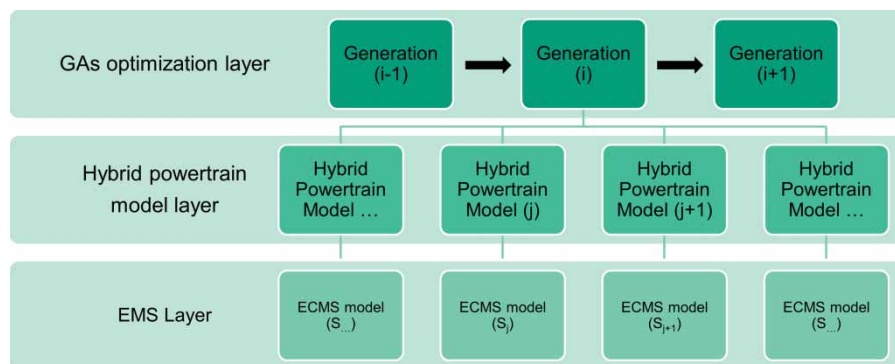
GAs optimization layer

Generation (i-1)

Generation (i)

Generation (i+1)

Hybrid powertrain model layer

Hybrid Powertrain Model …

Hybrid Powertrain Model (j)

Hybrid Powertrain Model (j+1)

Hybrid Powertrain Model …

EMS Layer

ECMS model ($S_{…}$)

ECMS model ($S_j$)

ECMS model ($S_{j+1}$)

ECMS model ($S_{…}$)